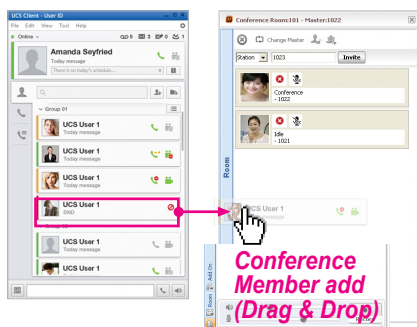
UCS Client - User ID
File Edit View Tool Help
Online
8 3 0 1
Amanda Seyfried
Today message
There's no today's schedule...
Group 01
UCS User 1
Today message
UCS User 1
Today message
UCS User 1
Today message
UCS User 1
DND
UCS User 1
Today message
UCS User 1
Today message

Conference Room:101 - Master:1022
Change Master
Station 1023 Invite
Conference
- 1022
Idle
- 1021
Room
UCS User 1
Conference Member add (Drag & Drop)
Room Add On